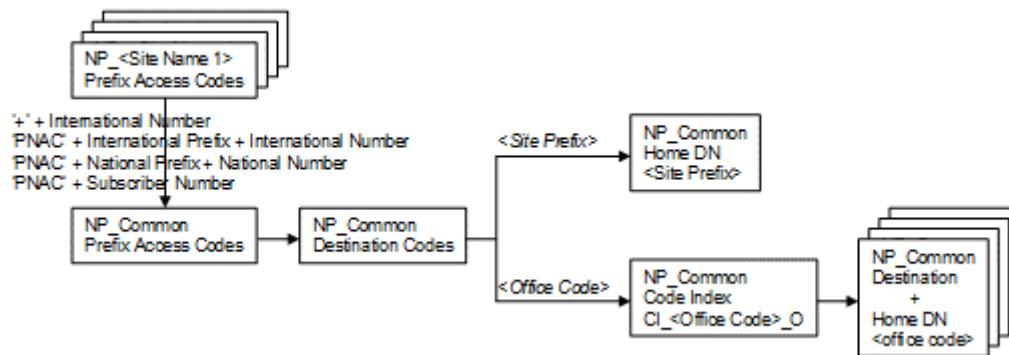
NP_<Site Name 1>
Prefix Access Codes

'+' + International Number
'PNAC' + International Prefix + International Number
'PNAC' + National Prefix + National Number
'PNAC' + Subscriber Number

NP_Common
Prefix Access Codes

NP_Common
Destination Codes

<Site Prefix>

NP_Common
Home DN
<Site Prefix>

<Office Code>

NP_Common
Code Index
CI_<Office Code>_O

NP_Common
Destination
+
Home DN
<office code>